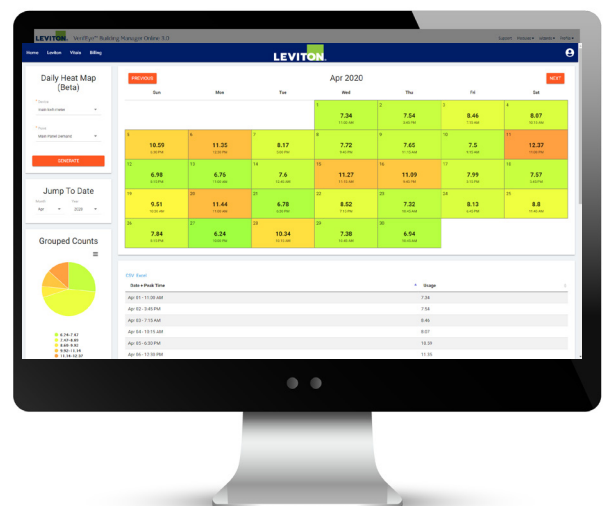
LEVITON VerifEye™ Building Manager Online 3.0

Home Leviton Vitals Billing

LEVITON

Daily Heat Map (Beta)

GENERATE

Jump To Date

Apr 2020

Grouped Counts

PREVIOUS

Apr 2020

NEXT

| Sun | Mon | Tue | Wed | Thu | Fri | Sat |
|---|---|---|---|---|---|---|
| | | | 1 7.34 11:38 AM | 2 7.54 3:45 PM | 3 8.46 7:15 AM | 4 8.07 10:15 AM |
| 5 10.59 6:30 PM | 6 11.35 12:30 PM | 7 8.17 5:00 PM | 8 7.72 9:45 PM | 9 7.65 11:15 AM | 10 7.5 9:30 PM | 11 12.37 11:00 PM |
| 12 6.98 6:15 PM | 13 6.76 11:00 AM | 14 7.6 10:45 AM | 15 11.27 11:15 AM | 16 11.09 8:45 PM | 17 7.99 5:15 PM | 18 7.57 3:30 PM |
| 19 9.51 10:30 AM | 20 11.44 11:30 PM | 21 6.78 5:00 PM | 22 8.52 7:15 PM | 23 7.32 10:45 AM | 24 8.13 5:45 PM | 25 8.8 10:45 AM |
| 26 7.84 5:15 PM | 27 6.24 12:45 PM | 28 10.34 12:15 AM | 29 7.38 10:45 AM | 30 6.94 10:45 AM | | |

CSV Excel

| Date + Peak Time | Usage |
|---|---|
| Apr 01 - 11:38 AM | 7.34 |
| Apr 02 - 3:45 PM | 7.54 |
| Apr 03 - 7:15 AM | 8.46 |
| Apr 04 - 10:15 AM | 8.07 |
| Apr 05 - 6:30 PM | 10.59 |
| Apr 06 - 12:30 PM | 11.35 |